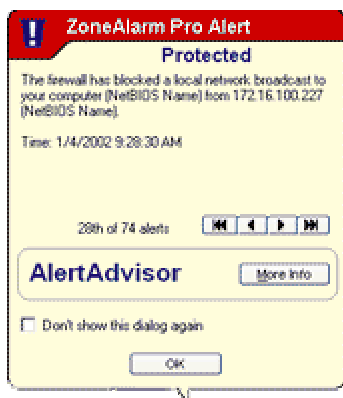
ZoneAlarm Pro Alert

Protected

The firewall has blocked a local network broadcast to your computer (NetBIOS Name) from 172.16.100.227 (NetBIOS Name).

Time: 1/4/2002 9:28:30 AM

28th of 74 alerts

AlertAdvisor

More Info

Don't show this dialog again

OK